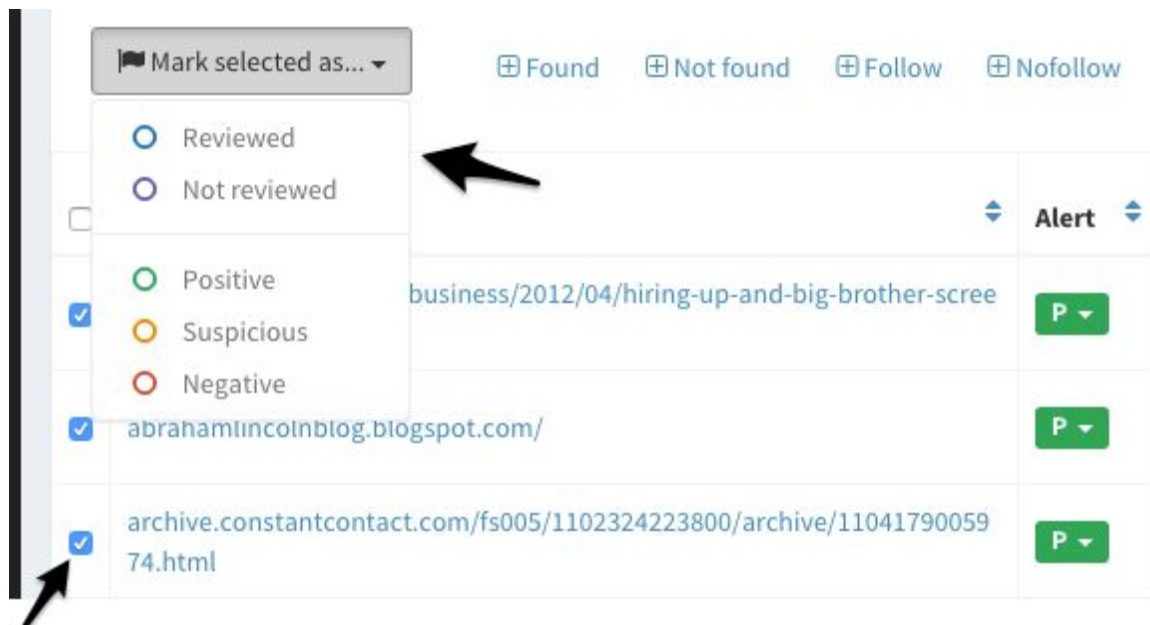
Mark selected as...

⊞ Found ⊞ Not found ⊞ Follow ⊞ Nofollow

Reviewed
Not reviewed
Positive
Suspicious
Negative

Alert

business/2012/04/hiring-up-and-big-brother-scree

P

abrahamlincolnblog.blogspot.com/

P

archive.constantcontact.com/fs005/1102324223800/archive/1104179005974.html

P